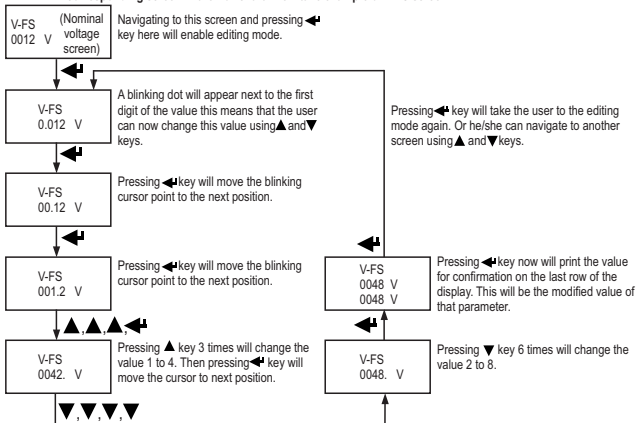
V-FS
0012 V
(Nominal voltage screen)

Navigating to this screen and pressing ◄┘ key here will enable editing mode.

V-FS
0.012 V

A blinking dot will appear next to the first digit of the value this means that the user can now change this value using ▲ and ▼ keys.

V-FS
00.12 V

Pressing ◄┘ key will move the blinking cursor point to the next position.

V-FS
001.2 V

Pressing ◄┘ key will move the blinking cursor point to the next position.

▲, ▲, ▲, ◄┘

V-FS
0042. V

Pressing ▲ key 3 times will change the value 1 to 4. Then pressing ◄┘ key will move the cursor to next position.

▼, ▼, ▼, ▼

Pressing ◄┘ key will take the user to the editing mode again. Or he/she can navigate to another screen using ▲ and ▼ keys.

V-FS
0048 V
0048 V

Pressing ◄┘ key now will print the value for confirmation on the last row of the display. This will be the modified value of that parameter.

V-FS
0048. V

Pressing ▼ key 6 times will change the value 2 to 8.